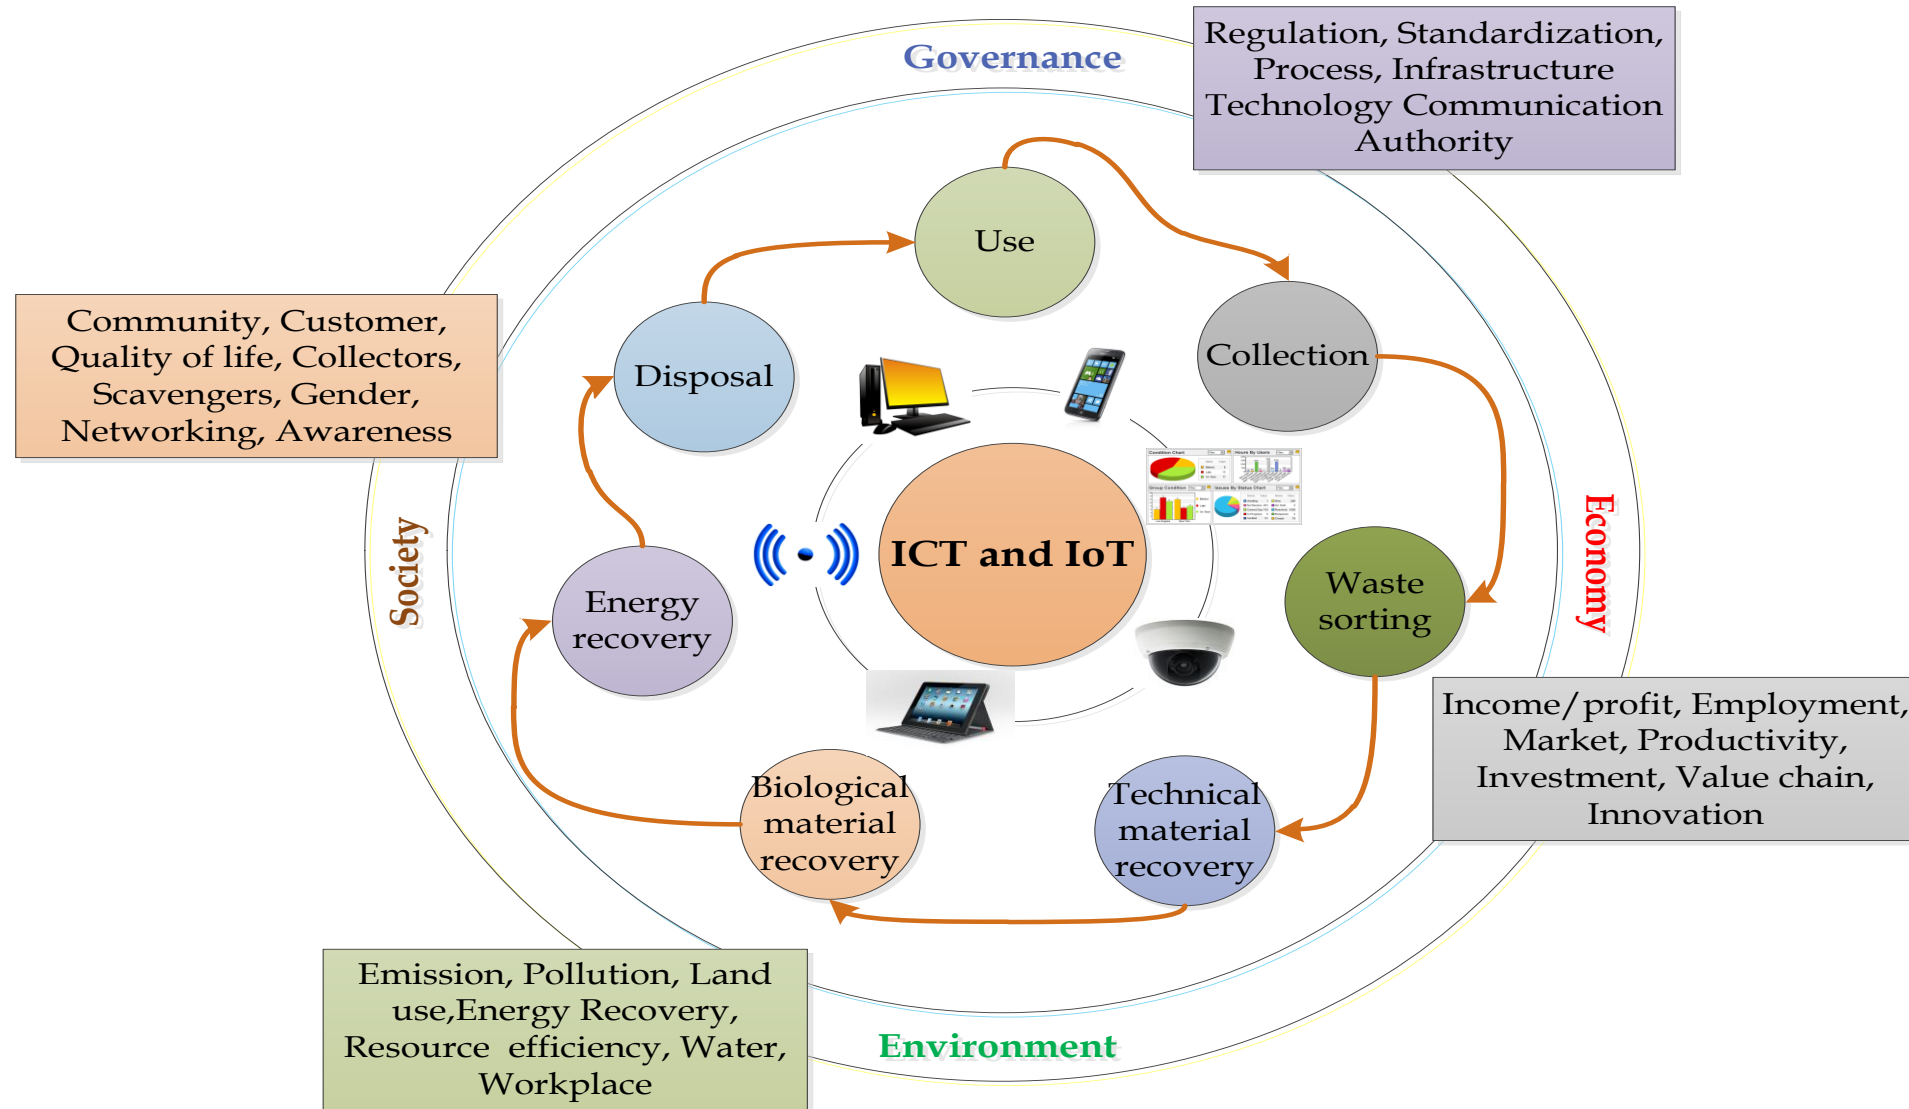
Governance

Regulation, Standardization, Process, Infrastructure Technology Communication Authority

Community, Customer, Quality of life, Collectors, Scavengers, Gender, Networking, Awareness

Use

Collection

Disposal

Society

ICT and IoT

Economy

Energy recovery

Waste sorting

Income/profit, Employment, Market, Productivity, Investment, Value chain, Innovation

Biological material recovery

Technical material recovery

Emission, Pollution, Land use,Energy Recovery, Resource efficiency, Water, Workplace

Environment